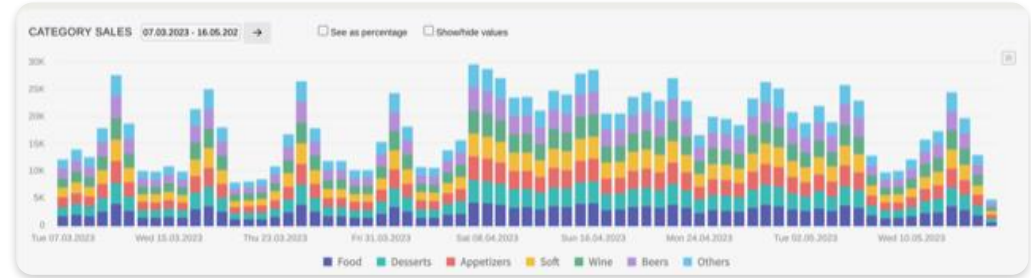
CATEGORY SALES 07.03.2023 - 16.05.202 →

See as percentage

Show/hide values

30K
25K
20K
15K
10K
5K
0

Tue 07.03.2023
Wed 15.03.2023
Thu 23.03.2023
Fri 31.03.2023
Sat 08.04.2023
Sun 16.04.2023
Mon 24.04.2023
Tue 02.05.2023
Wed 10.05.2023

Food
Desserts
Appetizers
Soft
Wine
Beers
Others